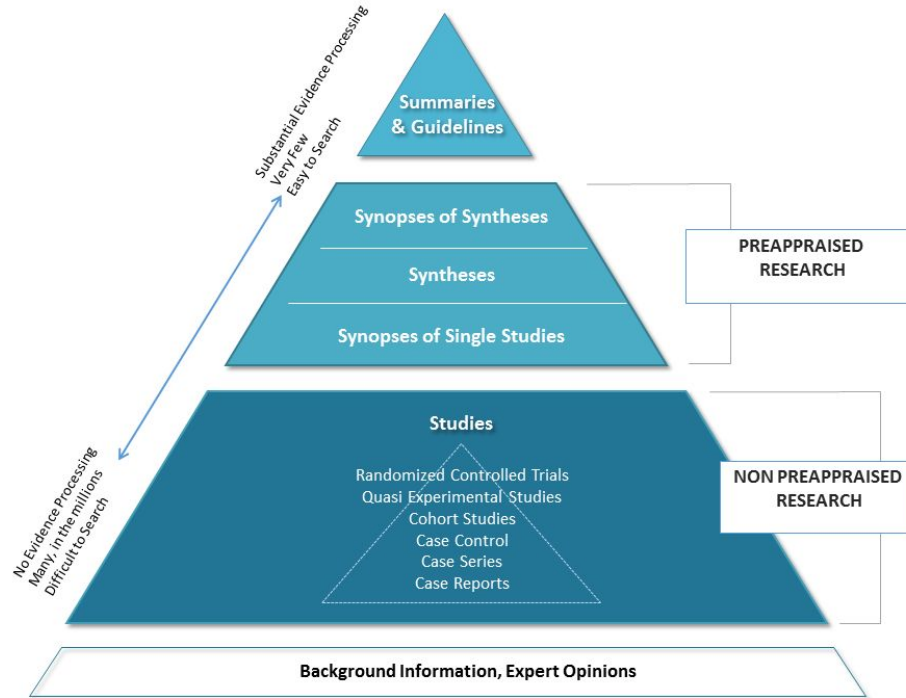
Substantial Evidence Processing
Very Few
Easy to Search

Summaries & Guidelines

Synopses of Syntheses

Syntheses

Synopses of Single Studies

PREAPPRAISED RESEARCH

Studies

Randomized Controlled Trials
Quasi Experimental Studies
Cohort Studies
Case Control
Case Series
Case Reports

NON PREAPPRAISED RESEARCH

No Evidence Processing
Many, in the millions
Difficult to Search

Background Information, Expert Opinions